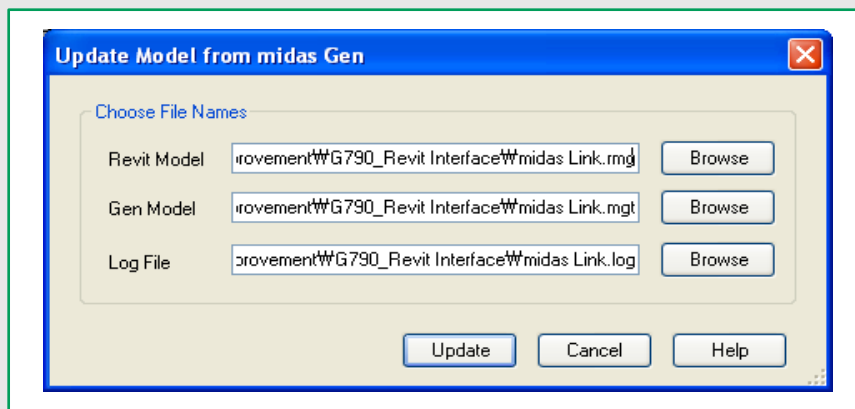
Update Model from midas Gen

Choose File Names

Revit Model ɔrovement₩G790_Revit Interface₩midas Link.rmg Browse

Gen Model ɔrovement₩G790_Revit Interface₩midas Link.mgt Browse

Log File ɔrovement₩G790_Revit Interface₩midas Link.log Browse

Update Cancel Help